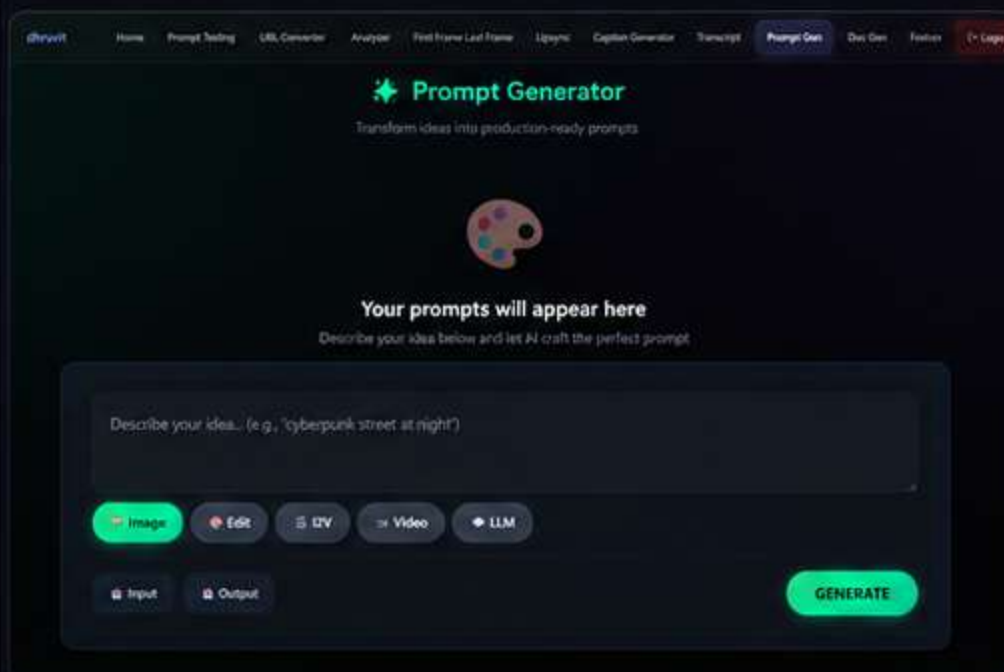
dhruvit Home Prompt Testing URL Converter Analyzer First Frame Last Frame Lipsync Caption Generator Transcript Prompt Gen Doc Gen Festive Logo

Prompt Generator

Transform ideas into production-ready prompts

Your prompts will appear here

Describe your idea below and let AI craft the perfect prompt

Describe your idea... (e.g., "cyberpunk street at night")

Image Edit I2V Video LLM

Input Output

GENERATE